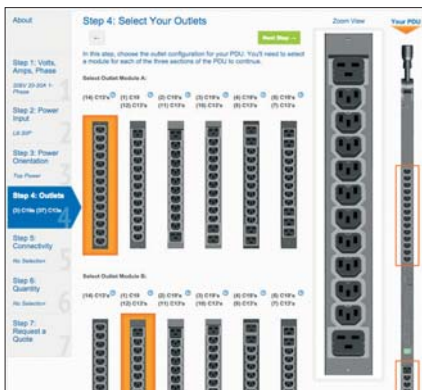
About

Step 1: Volts, Amps, Phase

208V 20-30A 1-Phase

1

Step 2: Power Input

L6-30P

2

Step 3: Power Orientation

Top Power

3

Step 4: Outlets

(2) C19s (37) C13s

4

Step 5: Connectivity

No Selection

5

Step 6: Quantity

No Selection

6

Step 7: Request a Quote

7

Step 4: Select Your Outlets

←

Next Step →

In this step, choose the outlet configuration for your PDU. You'll need to select a module for each of the three sections of the PDU to continue.

Select Outlet Module A:

(14) C13's

(1) C19 (12) C13's

(2) C19's (11) C13's

(3) C19's (10) C13's

(4) C19's (9) C13's

(5) C19's (7) C13's

Select Outlet Module B:

(14) C13's

(1) C19 (12) C13's

(2) C19's (11) C13's

(3) C19's (10) C13's

(4) C19's (9) C13's

(5) C19's (7) C13's

Zoom View

Your PDU